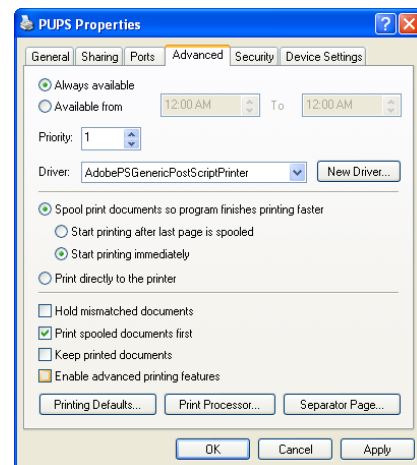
PUPS Properties

General | Sharing | Ports | Advanced | Security | Device Settings

Always available
Available from 12:00 AM To 12:00 AM

Priority: 1

Driver: AdobePSGenericPostScriptPrinter
New Driver...

Spool print documents so program finishes printing faster
Start printing after last page is spooled
Start printing immediately
Print directly to the printer

Hold mismatched documents
Print spooled documents first
Keep printed documents
Enable advanced printing features

Printing Defaults...
Print Processor...
Separator Page...

OK
Cancel
Apply